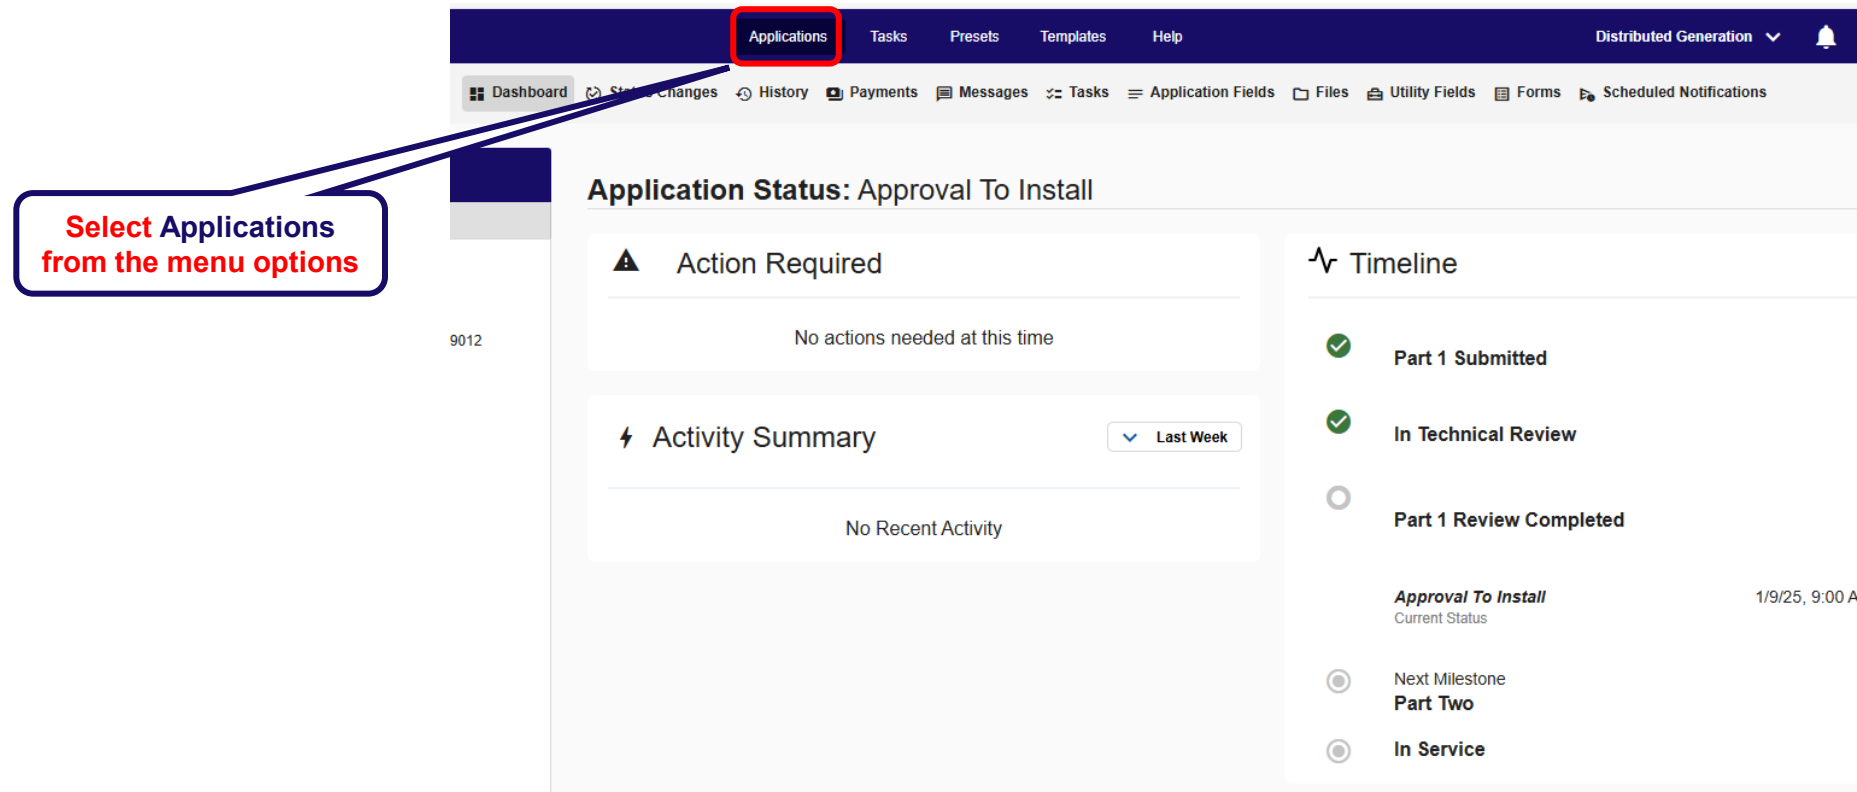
Applications Tasks Presets Templates Help Distributed Generation

Dashboard St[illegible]changes History Payments Messages Tasks Application Fields Files Utility Fields Forms Scheduled Notifications

Select Applications from the menu options

9012

Application Status: Approval To Install

Action Required

No actions needed at this time

Activity Summary

Last Week

No Recent Activity

Timeline

Part 1 Submitted

In Technical Review

Part 1 Review Completed

Approval To Install
Current Status

1/9/25, 9:00 A

Next Milestone
Part Two

In Service